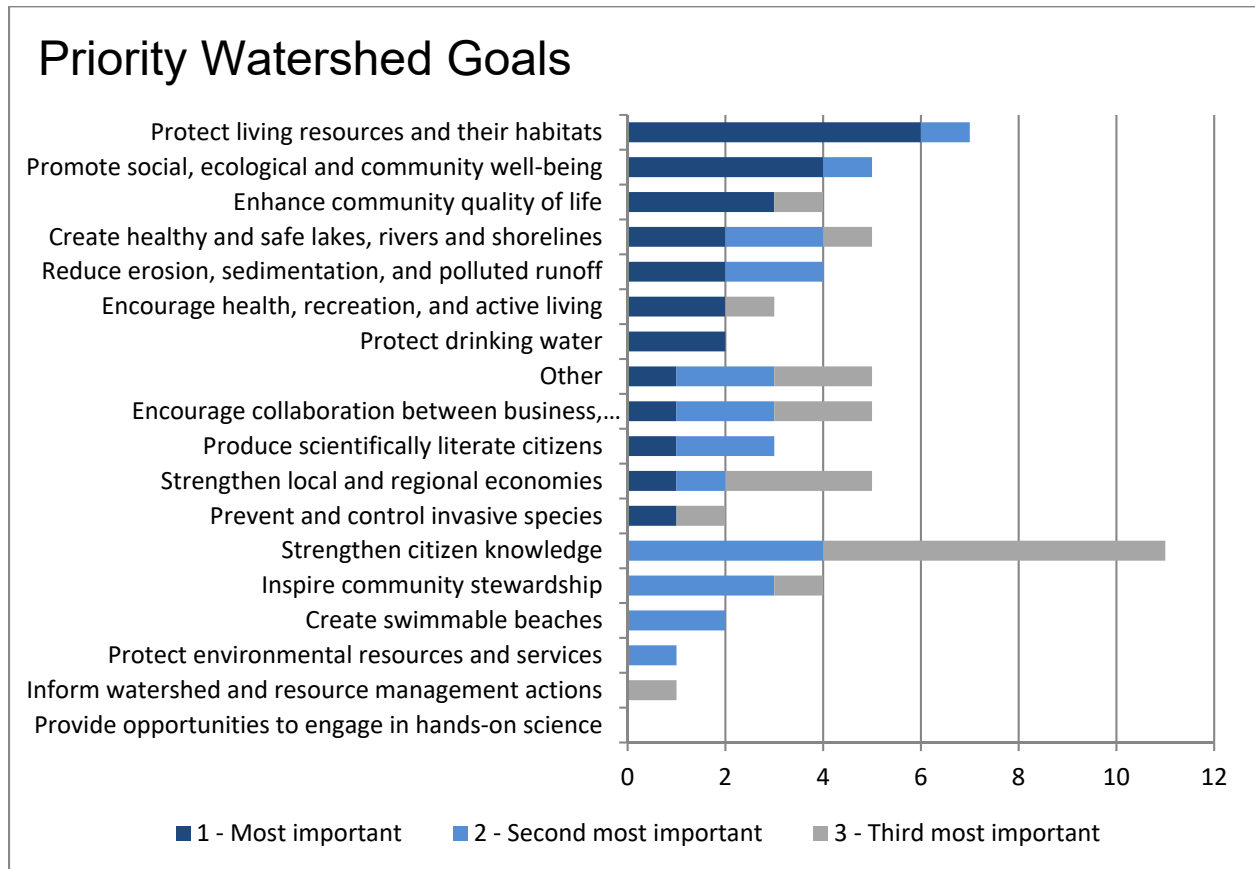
Priority Watershed Goals

Protect living resources and their habitats
Promote social, ecological and community well-being
Enhance community quality of life
Create healthy and safe lakes, rivers and shorelines
Reduce erosion, sedimentation, and polluted runoff
Encourage health, recreation, and active living
Protect drinking water
Other
Encourage collaboration between business,...
Produce scientifically literate citizens
Strengthen local and regional economies
Prevent and control invasive species
Strengthen citizen knowledge
Inspire community stewardship
Create swimmable beaches
Protect environmental resources and services
Inform watershed and resource management actions
Provide opportunities to engage in hands-on science

0 2 4 6 8 10 12

1 - Most important
2 - Second most important
3 - Third most important